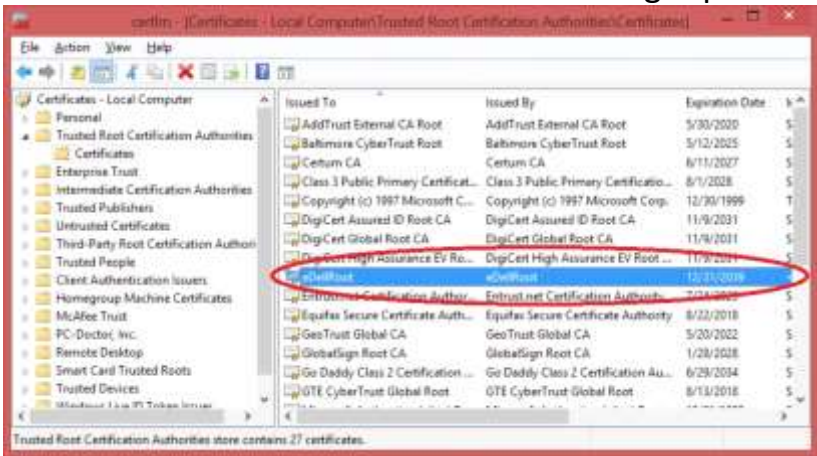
certlm - [Certificates - Local Computer\Trusted Root Certification Authorities\Certificates]

File Action View Help

Certificates - Local Computer
Personal
Trusted Root Certification Authorities
Certificates
Enterprise Trust
Intermediate Certification Authorities
Trusted Publishers
Untrusted Certificates
Third-Party Root Certification Authori
Trusted People
Client Authentication Issuers
Homegroup Machine Certificates
McAfee Trust
PC-Doctor, Inc.
Remote Desktop
Smart Card Trusted Roots
Trusted Devices
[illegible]

| Issued To | Issued By | Expiration Date | I |
|---|---|---|---|
| AddTrust External CA Root | AddTrust External CA Root | 5/30/2020 | S |
| Baltimore CyberTrust Root | Baltimore CyberTrust Root | 5/12/2025 | S |
| Certum CA | Certum CA | 6/11/2027 | S |
| Class 3 Public Primary Certificat... | Class 3 Public Primary Certificatio... | 8/1/2028 | S |
| Copyright (c) 1997 Microsoft C... | Copyright (c) 1997 Microsoft Corp. | 12/30/1999 | T |
| DigiCert Assured ID Root CA | DigiCert Assured ID Root CA | 11/9/2031 | S |
| DigiCert Global Root CA | DigiCert Global Root CA | 11/9/2031 | S |
| DigiCert High Assurance EV Ro... | DigiCert High Assurance EV Root ... | 11/9/2031 | S |
| eDellRoot | eDellRoot | 12/31/2039 | S |
| Entrust.net Certification Author... | Entrust.net Certification Authority... | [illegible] | S |
| Equifax Secure Certificate Auth... | Equifax Secure Certificate Authority | 8/22/2018 | S |
| GeoTrust Global CA | GeoTrust Global CA | 5/20/2022 | S |
| GlobalSign Root CA | GlobalSign Root CA | 1/28/2028 | S |
| Go Daddy Class 2 Certification ... | Go Daddy Class 2 Certification Au... | 6/29/2034 | S |
| GTE CyberTrust Global Root | GTE CyberTrust Global Root | 8/13/2018 | S |

Trusted Root Certification Authorities store contains 27 certificates.